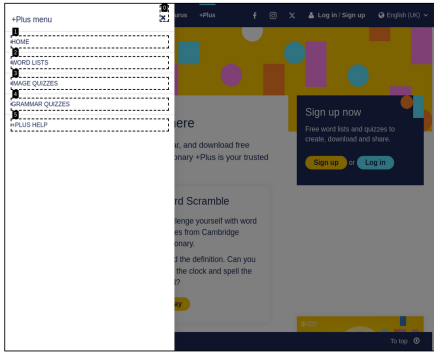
+Plus menu

HOME
WORD LISTS
IMAGE QUIZZES
GRAMMAR QUIZZES
+PLUS HELP

urus +Plus

Log in / Sign up English (UK)

here

ar, and download free
onary +Plus is your trusted

Sign up now

Free word lists and quizzes to create, download and share.

Sign up or Log in

rd Scramble

llenge yourself with word
les from Cambridge
onary.

d the definition. Can you
the clock and spell the
?

To top